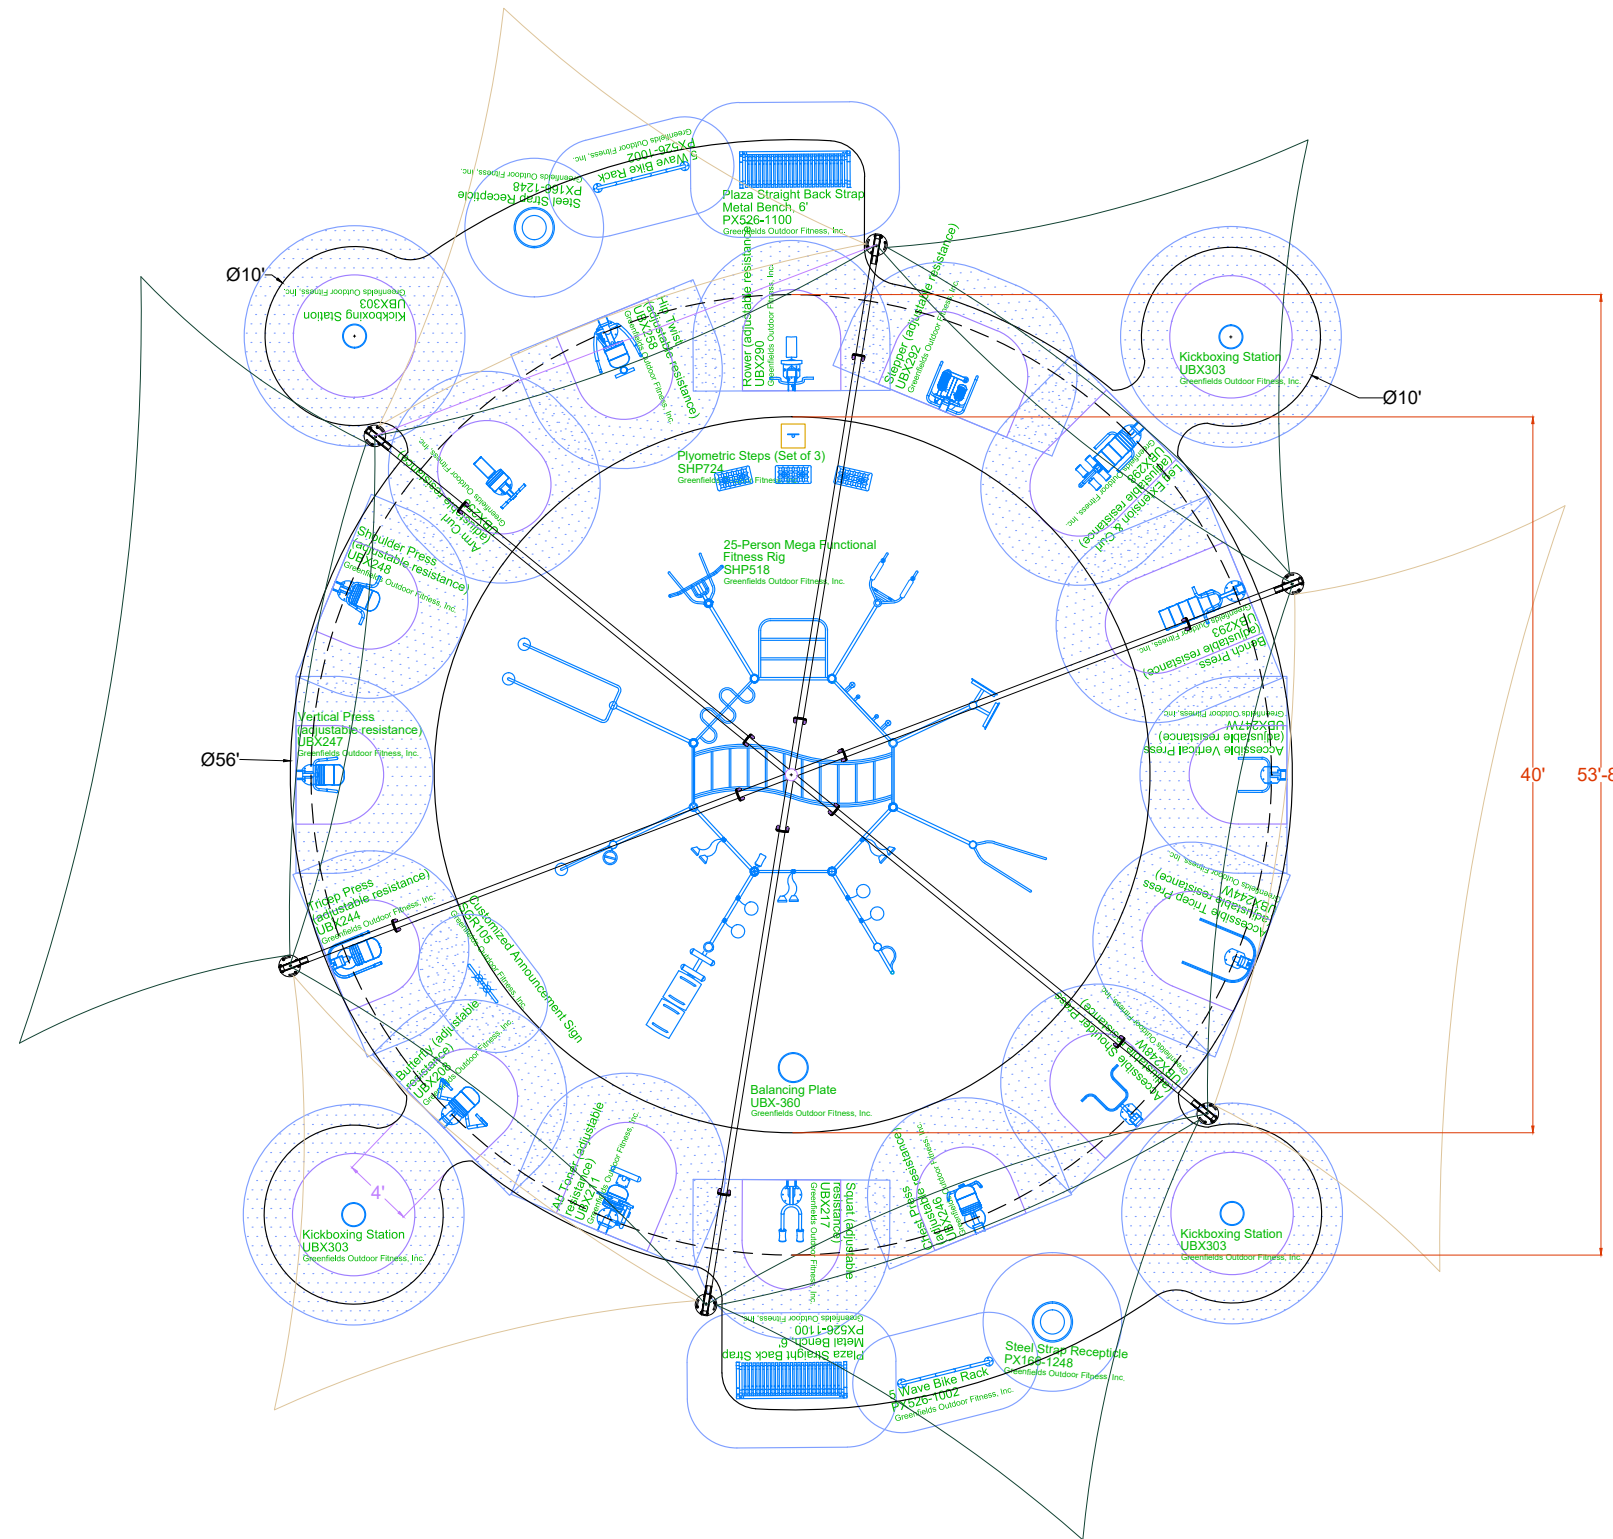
Steel Strap Receptacle
PX168-1248
Greenfields Outdoor Fitness, Inc.

5 Wave Bike Rack
PX526-1002
Greenfields Outdoor Fitness, Inc.

Plaza Straight Back Strap Metal Bench, 6'
PX526-1100
Greenfields Outdoor Fitness, Inc.

Ø10'

Kickboxing Station
UBX303
Greenfields Outdoor Fitness, Inc.

Hip Twist (adjustable resistance)
UBX258
Greenfields Outdoor Fitness, Inc.

Rower (adjustable resistance)
UBX290
Greenfields Outdoor Fitness, Inc.

Stepper (adjustable resistance)
UBX292
Greenfields Outdoor Fitness, Inc.

Kickboxing Station
UBX303
Greenfields Outdoor Fitness, Inc.

Ø10'

Plyometric Steps (Set of 3)
SHP724
Greenfields Outdoor Fitness, Inc.

Leg Extension & Curl (adjustable resistance)
UBX289
Greenfields Outdoor Fitness, Inc.

Arm Curl (adjustable resistance)
UBX
Greenfields Outdoor Fitness, Inc.

Shoulder Press (adjustable resistance)
UBX248
Greenfields Outdoor Fitness, Inc.

25-Person Mega Functional Fitness Rig
SHP518
Greenfields Outdoor Fitness, Inc.

Bench Press (adjustable resistance)
UBX293
Greenfields Outdoor Fitness, Inc.

Vertical Press (adjustable resistance)
UBX247
Greenfields Outdoor Fitness, Inc.

Accessible Vertical Press (adjustable resistance)
UBX247W
Greenfields Outdoor Fitness, Inc.

Ø56'

40'

53'-8

Tricep Press (adjustable resistance)
UBX244
Greenfields Outdoor Fitness, Inc.

Customized Announcement Sign
GR105
Greenfields Outdoor Fitness, Inc.

Accessible Tricep Press (adjustable resistance)
UBX244W
Greenfields Outdoor Fitness, Inc.

Butterfly (adjustable resistance)
UBX206
Greenfields Outdoor Fitness, Inc.

Accessible Shoulder Press (adjustable resistance)
UBX248W
Greenfields Outdoor Fitness, Inc.

Balancing Plate
UBX-360
Greenfields Outdoor Fitness, Inc.

4'

Kickboxing Station
UBX303
Greenfields Outdoor Fitness, Inc.

Ab Toner (adjustable resistance)
UBX211
Greenfields Outdoor Fitness, Inc.

Squat (adjustable resistance)
UBX217
Greenfields Outdoor Fitness, Inc.

Chest Press (adjustable resistance)
UBX246
Greenfields Outdoor Fitness, Inc.

Kickboxing Station
UBX303
Greenfields Outdoor Fitness, Inc.

Plaza Straight Back Strap Metal Bench, 6'
PX526-1100
Greenfields Outdoor Fitness, Inc.

Steel Strap Receptacle
PX168-1248
Greenfields Outdoor Fitness, Inc.

5 Wave Bike Rack
PX526-1002
Greenfields Outdoor Fitness, Inc.